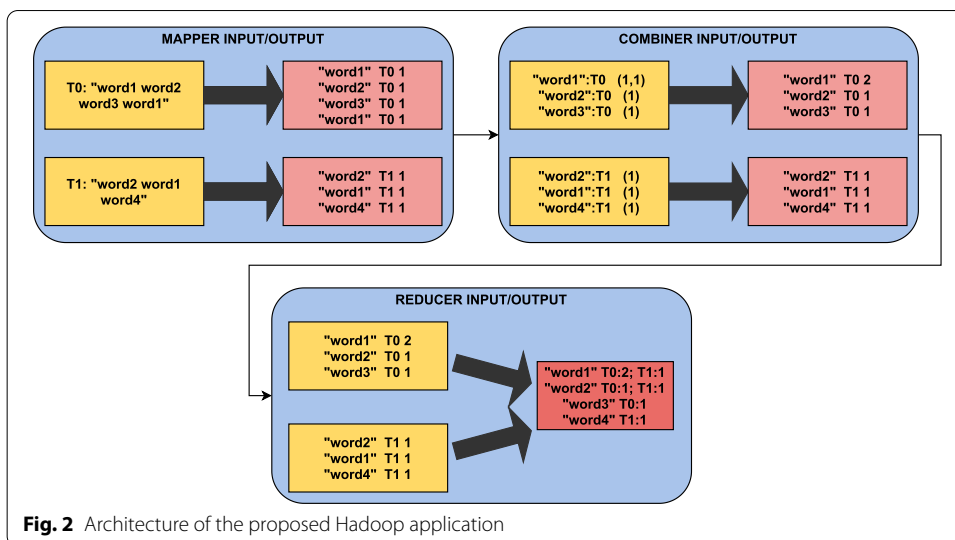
MAPPER INPUT/OUTPUT

T0: "word1 word2 word3 word1"

"word1" T0 1
"word2" T0 1
"word3" T0 1
"word1" T0 1

T1: "word2 word1 word4"

"word2" T1 1
"word1" T1 1
"word4" T1 1

COMBINER INPUT/OUTPUT

"word1":T0 (1,1)
"word2":T0 (1)
"word3":T0 (1)

"word1" T0 2
"word2" T0 1
"word3" T0 1

"word2":T1 (1)
"word1":T1 (1)
"word4":T1 (1)

"word2" T1 1
"word1" T1 1
"word4" T1 1

REDUCER INPUT/OUTPUT

"word1" T0 2
"word2" T0 1
"word3" T0 1

"word2" T1 1
"word1" T1 1
"word4" T1 1

"word1" T0:2; T1:1
"word2" T0:1; T1:1
"word3" T0:1
"word4" T1:1

**Fig. 2** Architecture of the proposed Hadoop application